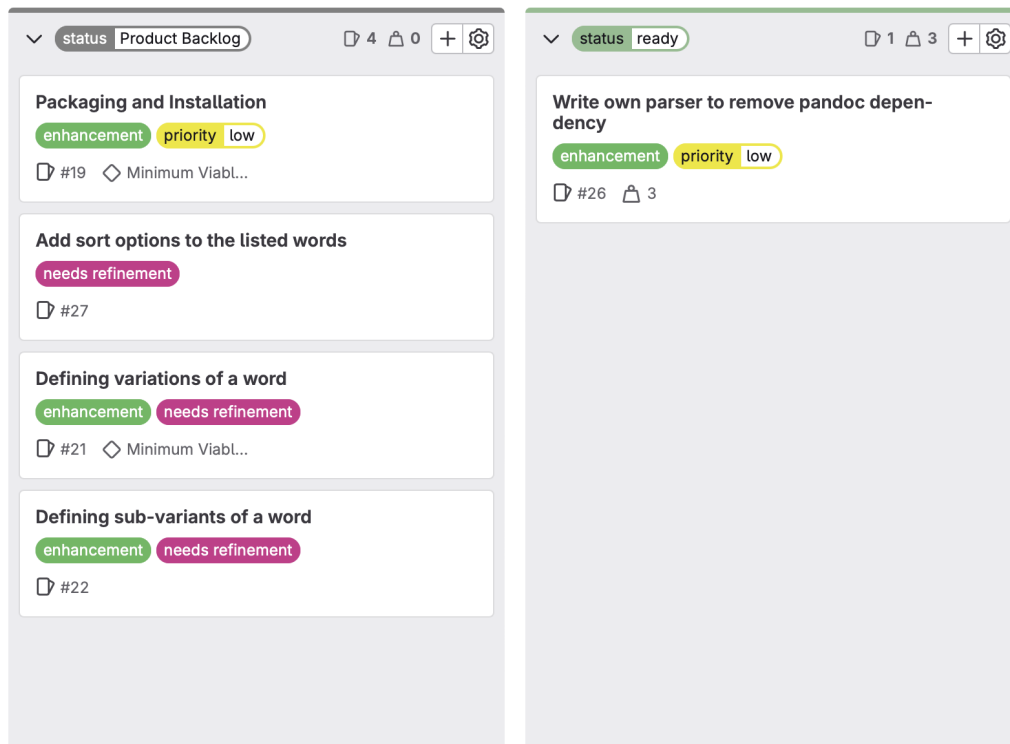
status Product Backlog 4 0

Packaging and Installation
enhancement priority low
#19 Minimum Viabl...

Add sort options to the listed words
needs refinement
#27

Defining variations of a word
enhancement needs refinement
#21 Minimum Viabl...

Defining sub-variants of a word
enhancement needs refinement
#22

status ready 1 3

Write own parser to remove pandoc dependency
enhancement priority low
#26 3